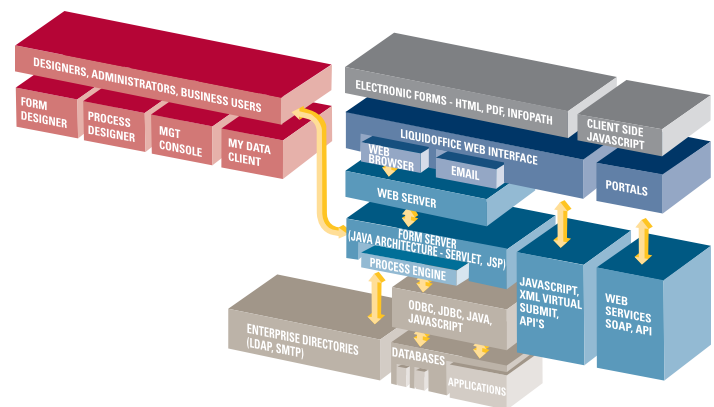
DESIGNERS, ADMINISTRATORS, BUSINESS USERS

FORM DESIGNER

PROCESS DESIGNER

MGT CONSOLE

MY DATA CLIENT

ELECTRONIC FORMS - HTML, PDF, INFOPATH

CLIENT SIDE JAVASCRIPT

LIQUIDOFFICE WEB INTERFACE

WEB BROWSER

EMAIL

PORTALS

WEB SERVER

FORM SERVER (JAVA ARCHITECTURE - SERVLET, JSP)

PROCESS ENGINE

JAVASCRIPT, XML VIRTUAL SUBMIT, API'S

WEB SERVICES SOAP, API

ENTERPRISE DIRECTORIES (LDAP, SMTP)

ODBC, JDBC, JAVA, JAVASCRIPT

DATABASES

APPLICATIONS